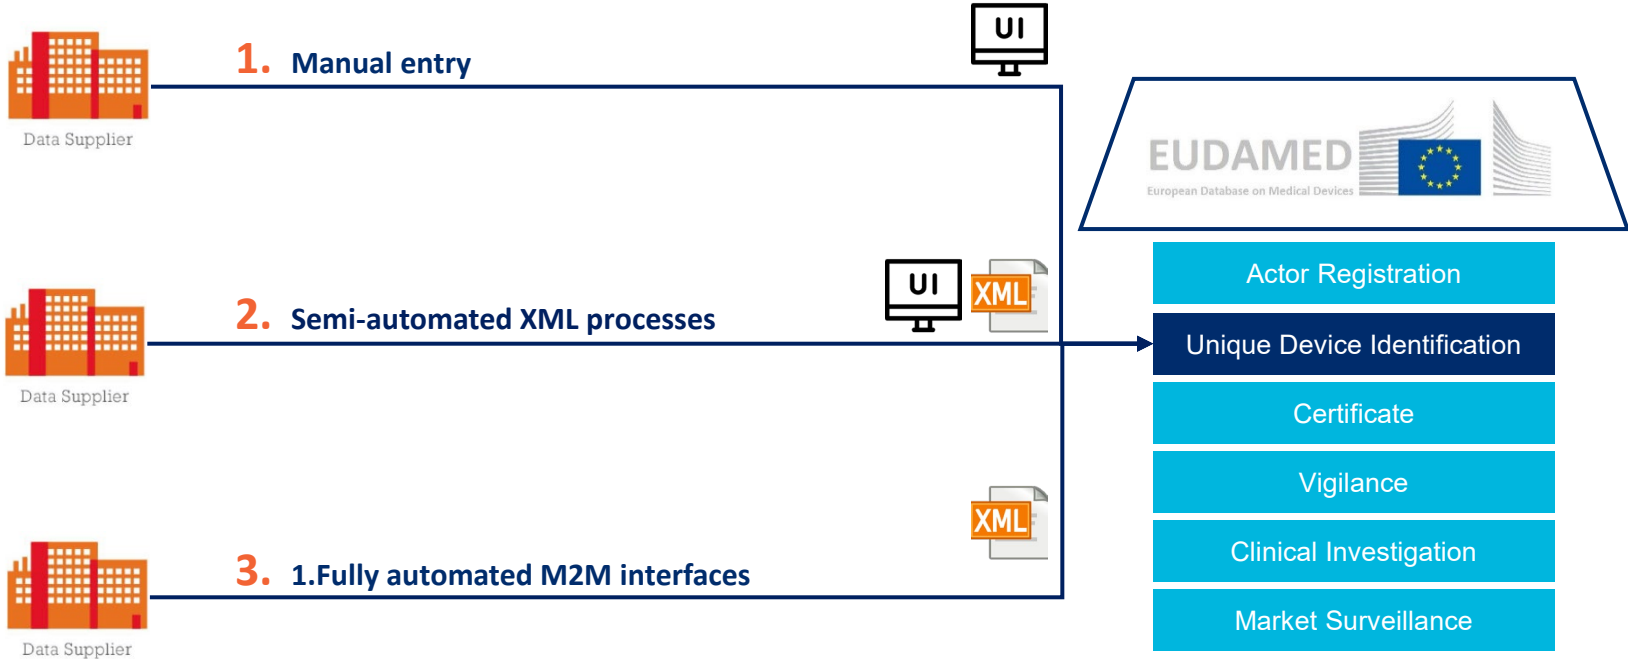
Data Supplier

1. Manual entry

UI

EUDAMED
European Database on Medical Devices

Data Supplier

2. Semi-automated XML processes

UI

XML

Actor Registration

Unique Device Identification

Certificate

Vigilance

Clinical Investigation

Market Surveillance

XML

Data Supplier

3. 1.Fully automated M2M interfaces